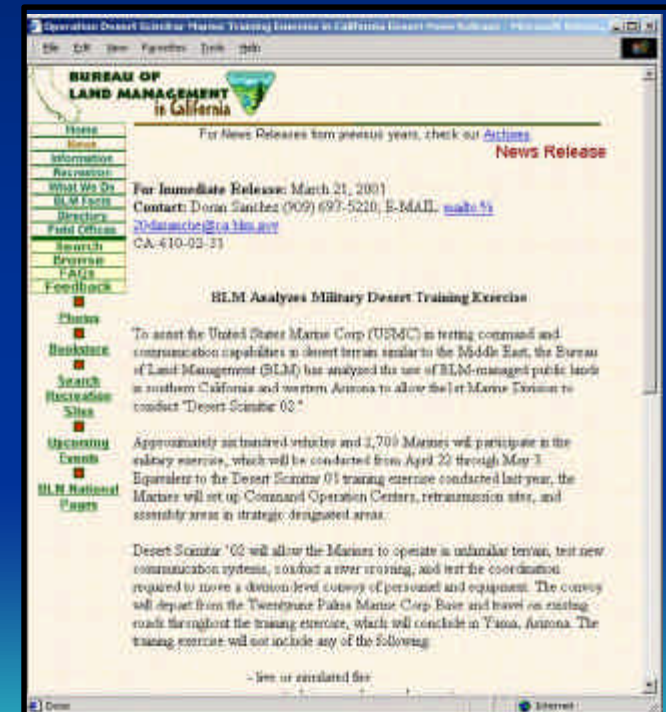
Operation Desert Scimitar Marine Training Exercise in California Desert News Release - Microsoft Internet Explorer

File Edit View Favorites Tools Help

BUREAU OF LAND MANAGEMENT in California

Home
News
Information
Recreation
What We Do
BLM Facts
Directory
Field Offices
Search
Browse
FAQs
Feedback

Photos

Bookstore

Search Recreation Sites

Upcoming Events

BLM National Pages

For News Releases from previous years, check our Archives

News Release

For Immediate Release: March 21, 2001
Contact: Doran Sanchez (909) 697-5220; E-MAIL: mailto:%20dsanche@ca.blm.gov
CA-610-02-31

BLM Analyzes Military Desert Training Exercise

To assist the United States Marine Corp (USMC) in testing command and communication capabilities in desert terrain similar to the Middle East, the Bureau of Land Management (BLM) has analyzed the use of BLM-managed public lands in southern California and western Arizona to allow the 1st Marine Division to conduct "Desert Scimitar 02."

Approximately six hundred vehicles and 2,700 Marines will participate in the military exercise, which will be conducted from April 22 through May 3. Equivalent to the Desert Scimitar 01 training exercise conducted last year, the Marines will set up Command Operation Centers, retransmission sites, and assembly areas in strategic designated areas.

Desert Scimitar '02 will allow the Marines to operate in unfamiliar terrain, test new communication systems, conduct a river crossing, and test the coordination required to move a division level convoy of personnel and equipment. The convoy will depart from the Twentynine Palms Marine Corp Base and travel on existing roads throughout the training exercise, which will conclude in Yuma, Arizona. The training exercise will not include any of the following:

- live or simulated fire

Done

Internet